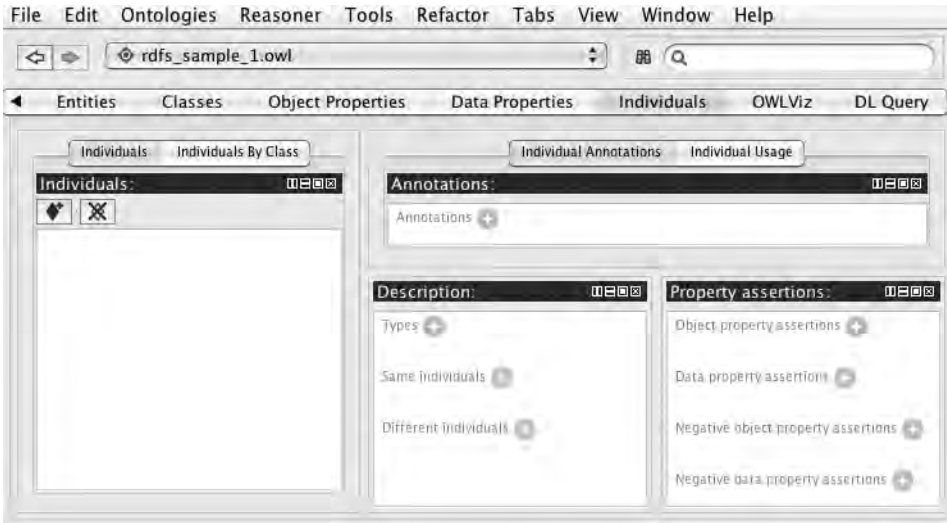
File Edit Ontologies Reasoner Tools Refactor Tabs View Window Help

rdfs_sample_1.owl

Entities Classes Object Properties Data Properties Individuals OWLViz DL Query

Individuals Individuals By Class

Individuals:

Individual Annotations Individual Usage

Annotations:

Annotations

Description:

Types

Same Individuals

Different Individuals

Property assertions:

Object property assertions

Data property assertions

Negative object property assertions

Negative data property assertions